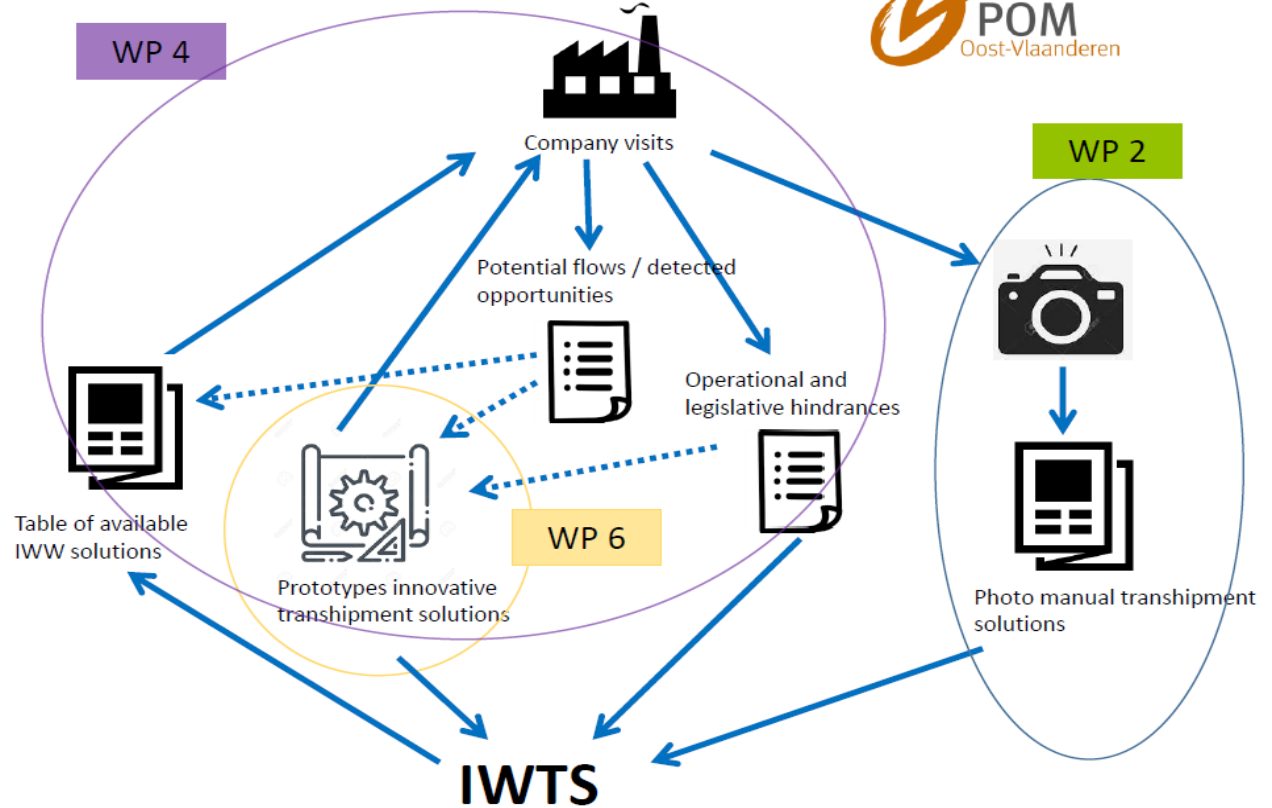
POM
Oost-Vlaanderen

WP 4

Company visits

WP 2

Potential flows / detected opportunities

Operational and legislative hindrances

Table of available IWW solutions

WP 6

Prototypes innovative transhipment solutions

Photo manual transhipment solutions

IWTS